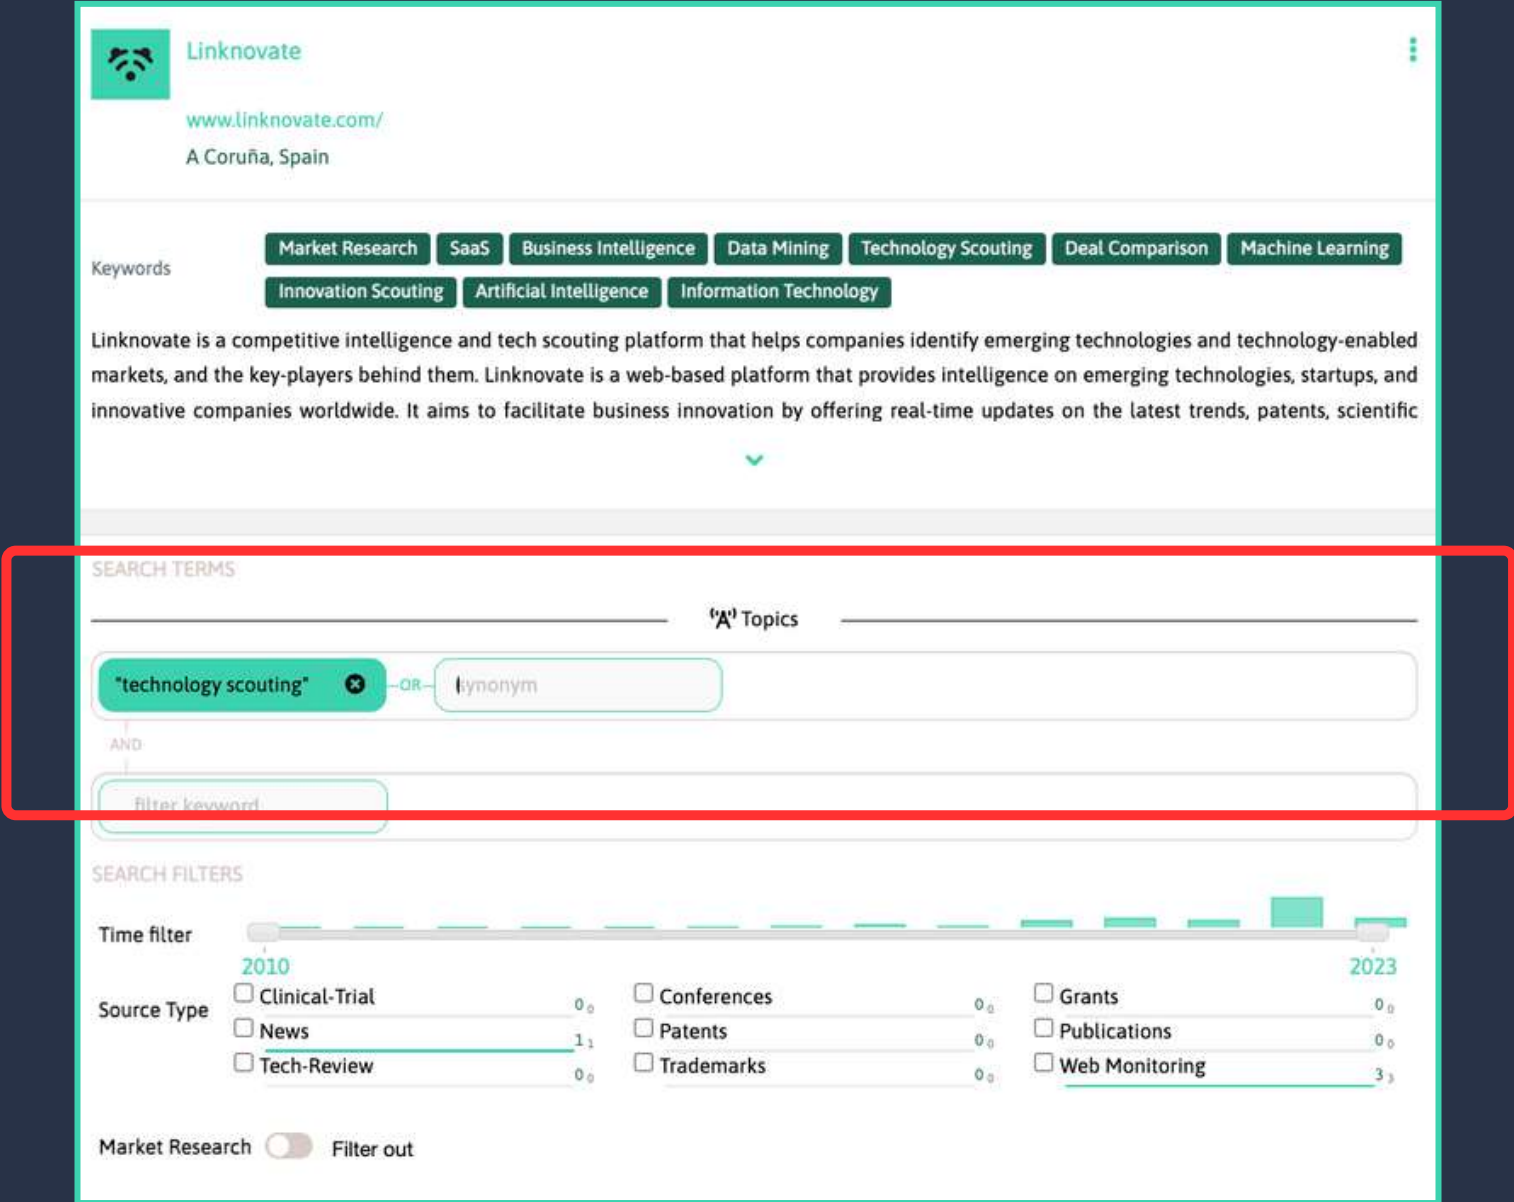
Linknovate

www.linknovate.com/

A Coruña, Spain

Keywords

Market Research SaaS Business Intelligence Data Mining Technology Scouting Deal Comparison Machine Learning Innovation Scouting Artificial Intelligence Information Technology

Linknovate is a competitive intelligence and tech scouting platform that helps companies identify emerging technologies and technology-enabled markets, and the key-players behind them. Linknovate is a web-based platform that provides intelligence on emerging technologies, startups, and innovative companies worldwide. It aims to facilitate business innovation by offering real-time updates on the latest trends, patents, scientific

SEARCH TERMS

Topics

"technology scouting" OR synonym

AND

filter keyword

SEARCH FILTERS

Time filter

2010 2023

Source Type

| Clinical-Trial | 0 | Conferences | 0 | Grants | 0 |
|---|---|---|---|---|---|
| News | 1 | Patents | 0 | Publications | 0 |
| Tech-Review | 0 | Trademarks | 0 | Web Monitoring | 3 |

Market Research Filter out